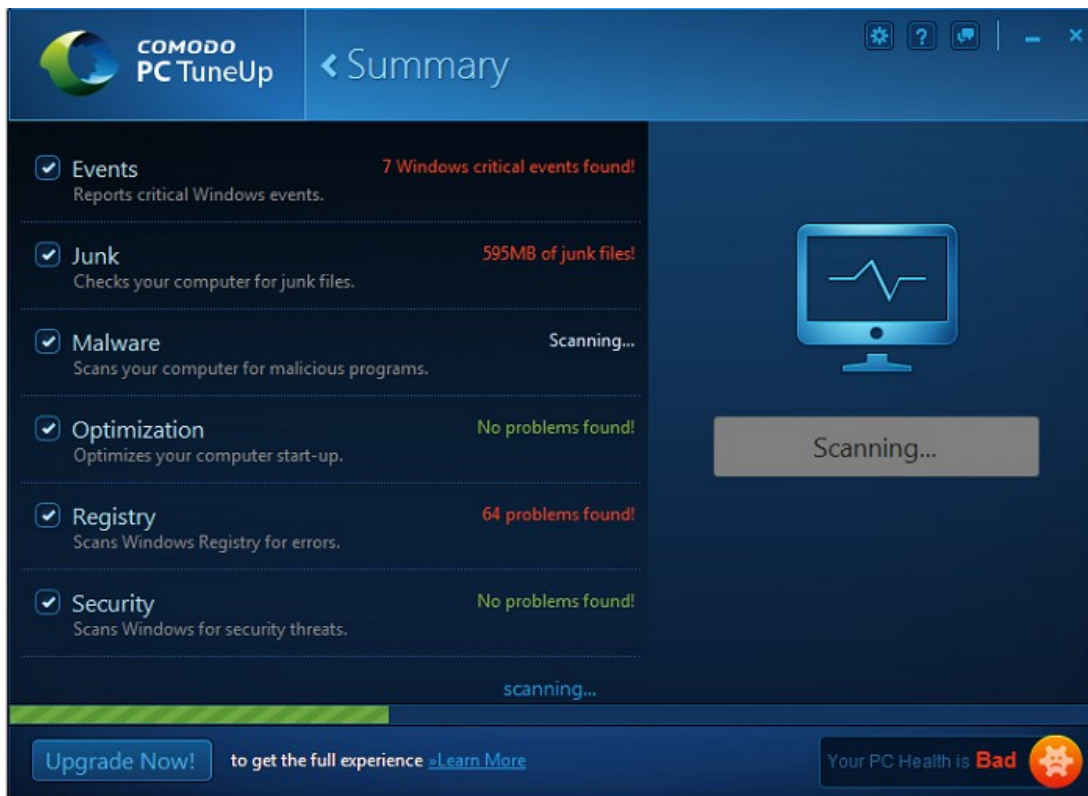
COMODO
PC TuneUp

‹ Summary

Events
Reports critical Windows events.
7 Windows critical events found!

Junk
Checks your computer for junk files.
595MB of junk files!

Malware
Scans your computer for malicious programs.
Scanning...

Optimization
Optimizes your computer start-up.
No problems found!

Registry
Scans Windows Registry for errors.
64 problems found!

Security
Scans Windows for security threats.
No problems found!

Scanning...

scanning...

Upgrade Now! to get the full experience »Learn More

Your PC Health is Bad